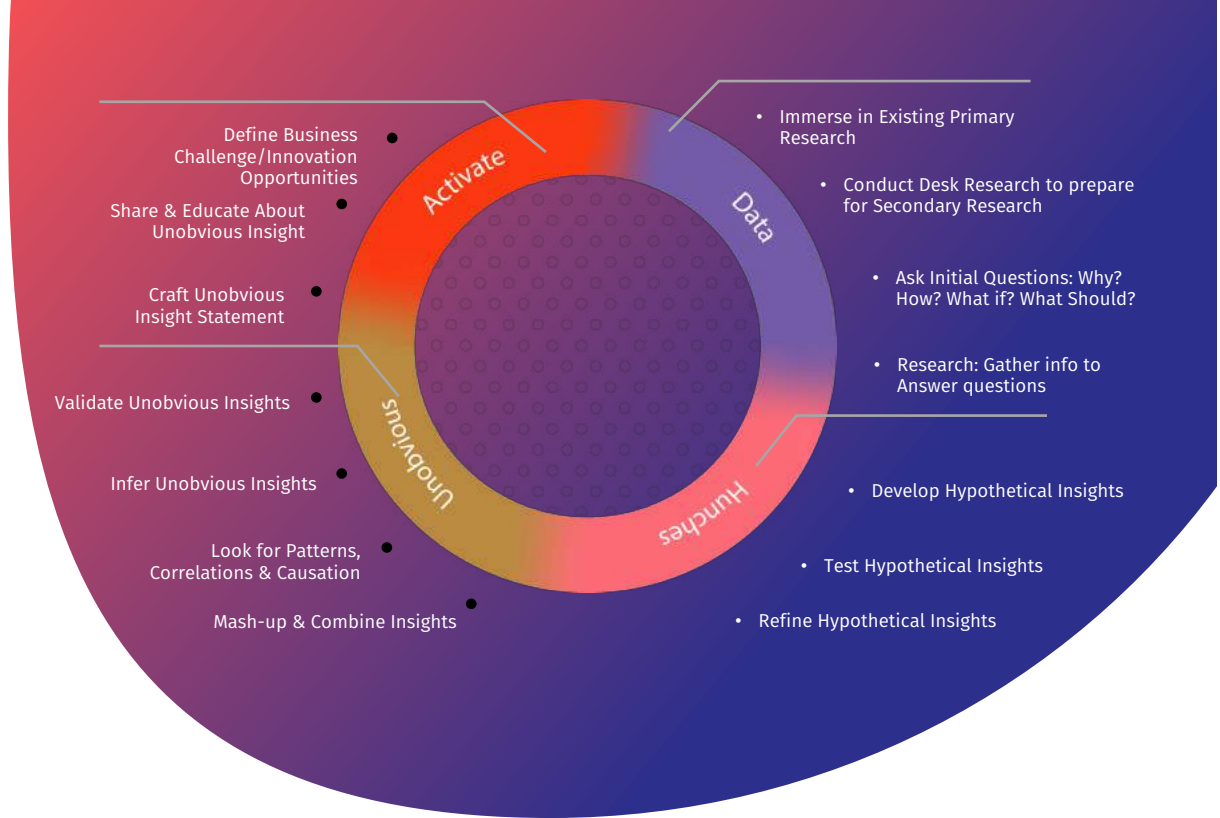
Define Business Challenge/Innovation Opportunities

Share & Educate About Unobvious Insight

Craft Unobvious Insight Statement

Validate Unobvious Insights

Infer Unobvious Insights

Look for Patterns, Correlations & Causation

Mash-up & Combine Insights

Activate

Data

Hunches

Unobvious

• Immerse in Existing Primary Research

• Conduct Desk Research to prepare for Secondary Research

• Ask Initial Questions: Why? How? What if? What Should?

• Research: Gather info to Answer questions

• Develop Hypothetical Insights

• Test Hypothetical Insights

• Refine Hypothetical Insights